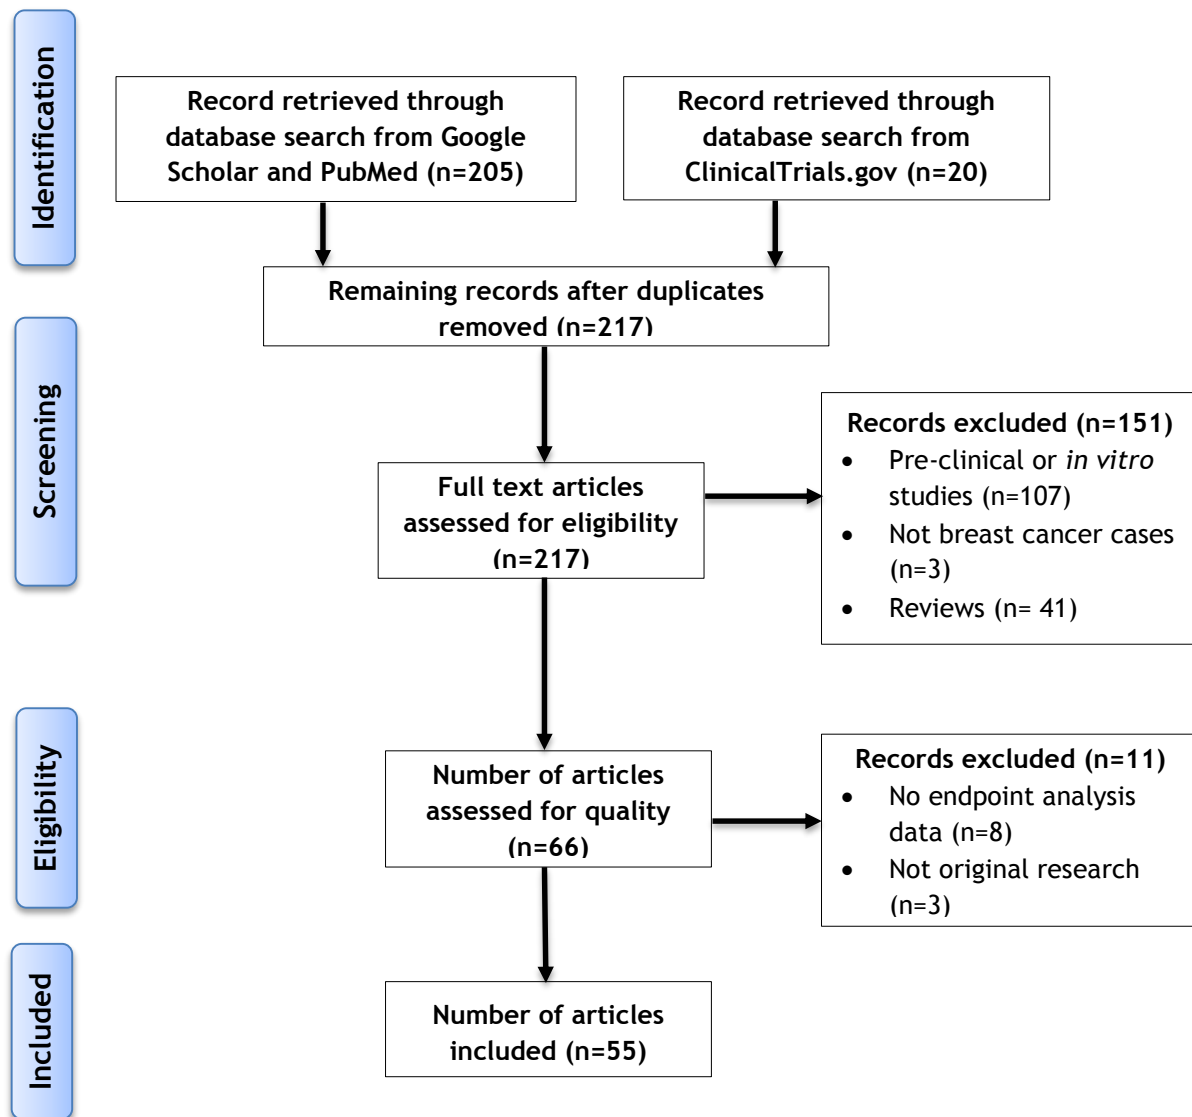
Identification

Record retrieved through database search from Google Scholar and PubMed (n=205)

Record retrieved through database search from ClinicalTrials.gov (n=20)

Remaining records after duplicates removed (n=217)

Screening

Full text articles assessed for eligibility (n=217)

Records excluded (n=151)
- Pre-clinical or *in vitro* studies (n=107)
- Not breast cancer cases (n=3)
- Reviews (n= 41)

Eligibility

Number of articles assessed for quality (n=66)

Records excluded (n=11)
- No endpoint analysis data (n=8)
- Not original research (n=3)

Included

Number of articles included (n=55)